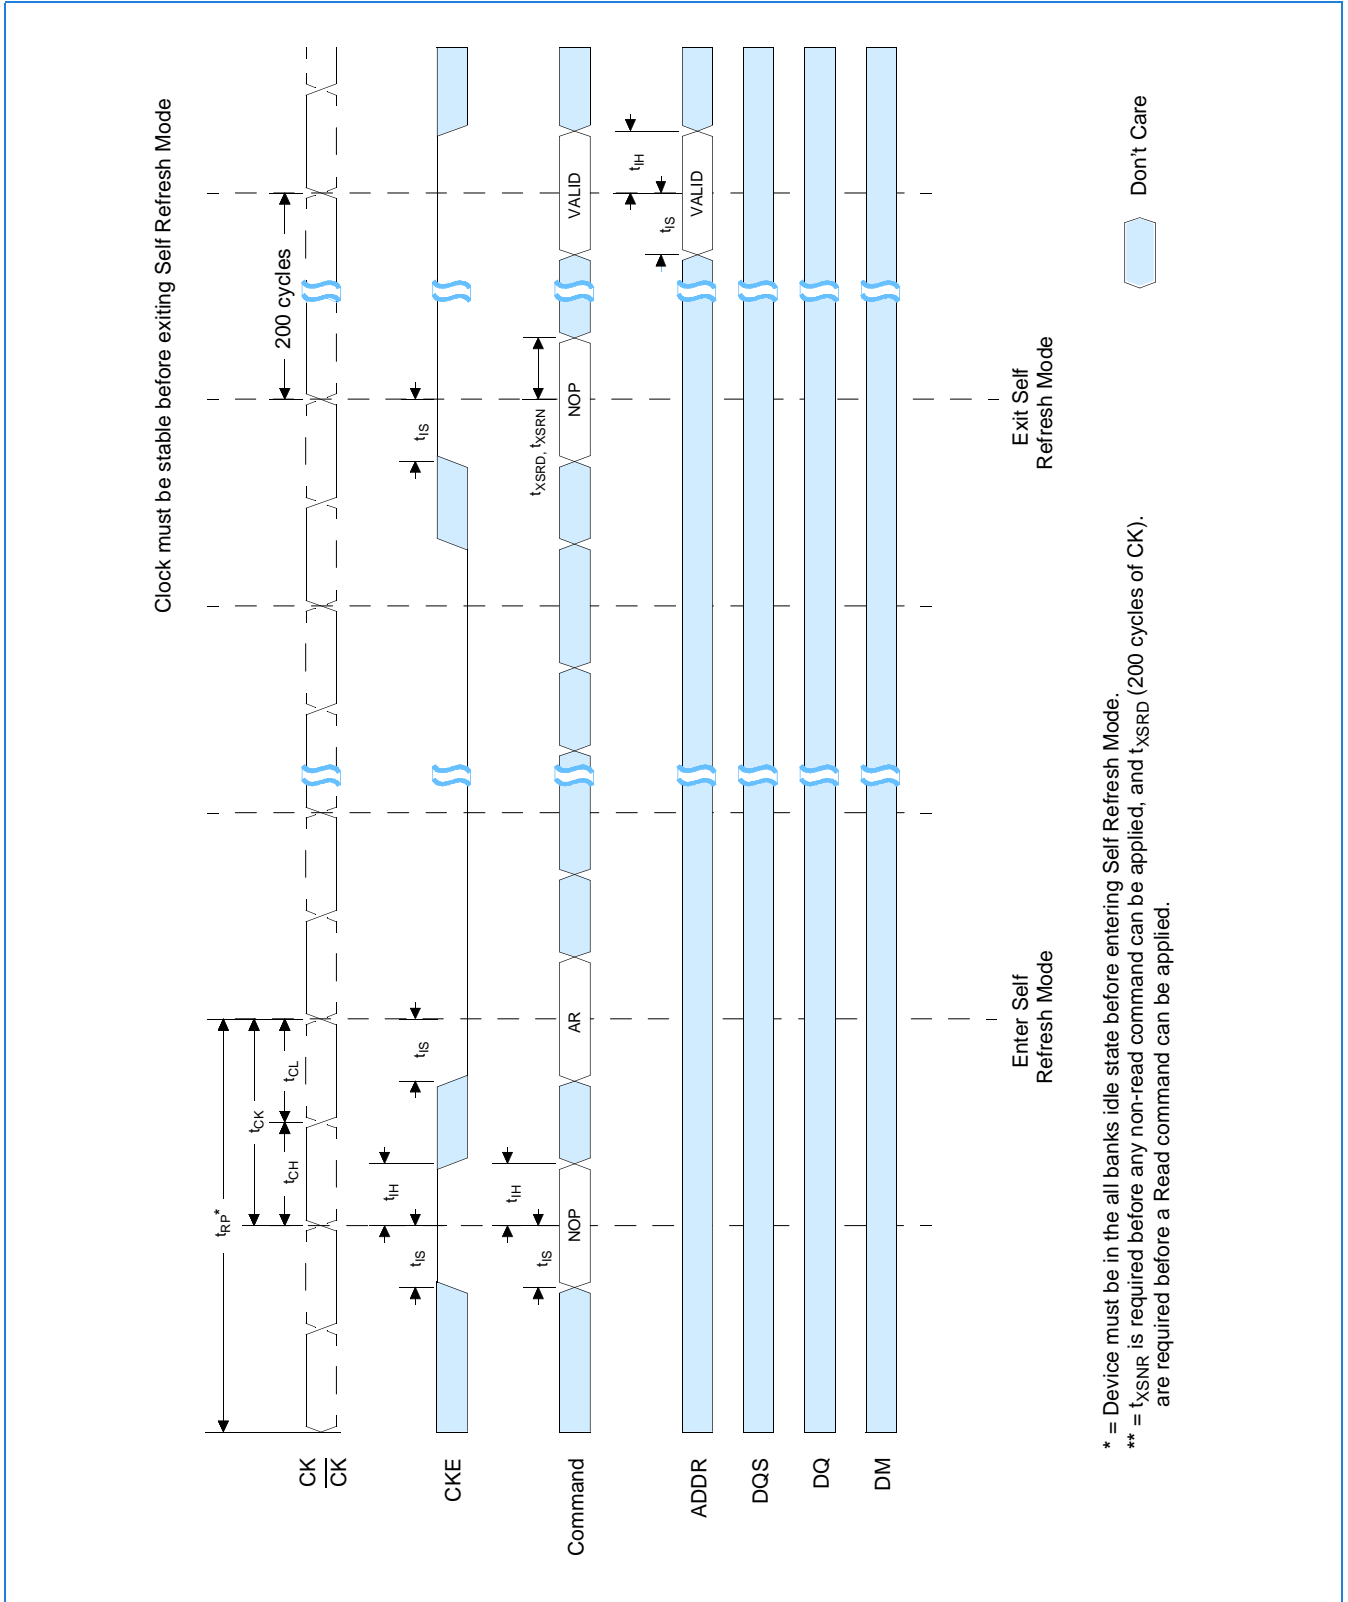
Clock must be stable before exiting Self Refresh Mode

200 cycles

$t_{RP}$*

$t_{CK}$

$t_{CL}$

$t_{CH}$

CK
$\overline{CK}$

CKE

$t_{IH}$

$t_{IS}$

$t_{IS}$

$t_{IS}$

Command

NOP

AR

NOP

VALID

$t_{IH}$

$t_{IS}$

$t_{XSRD}$, $t_{XSRN}$

$t_{IH}$

$t_{IS}$

ADDR

VALID

DQS

DQ

DM

Enter Self Refresh Mode

Exit Self Refresh Mode

Don't Care

* = Device must be in the all banks idle state before entering Self Refresh Mode.
** = $t_{XSNR}$ is required before any non-read command can be applied, and $t_{XSRD}$ (200 cycles of CK) are required before a Read command can be applied.